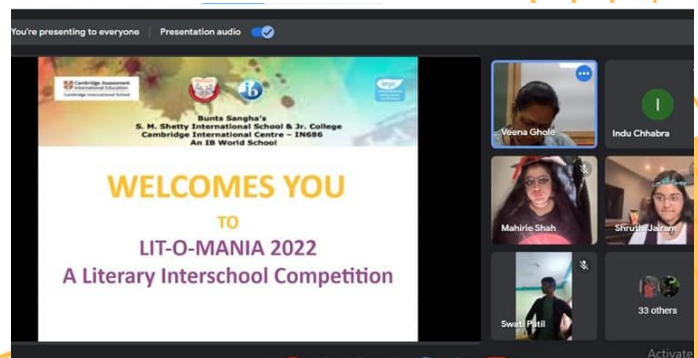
You're presenting to everyone | Presentation audio

Cambridge Assessment International Education
Cambridge International School

Bunts Sangha's
S. M. Shetty International School & Jr. College
Cambridge International Centre - IN686
An IB World School

WELCOMES YOU
TO
LIT-O-MANIA 2022
A Literary Interschool Competition

Veena Ghole
I
Indu Chhabra
Mahirie Shah
Shruthi Jairam
Swati Patil
33 others
Activate